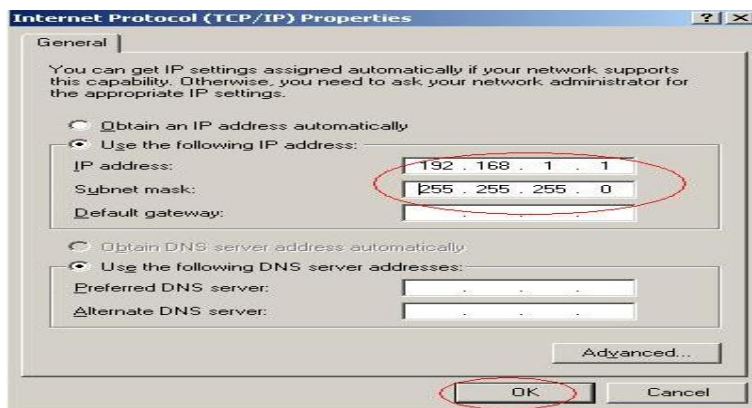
Internet Protocol (TCP/IP) Properties ? X

General

You can get IP settings assigned automatically if your network supports this capability. Otherwise, you need to ask your network administrator for the appropriate IP settings.

Obtain an IP address automatically

Use the following IP address:

IP address: 192 . 168 . 1 . 1

Subnet mask: 255 . 255 . 255 . 0

Default gateway: . . .

Obtain DNS server address automatically

Use the following DNS server addresses:

Preferred DNS server: . . .

Alternate DNS server: . . .

Advanced...

OK

Cancel